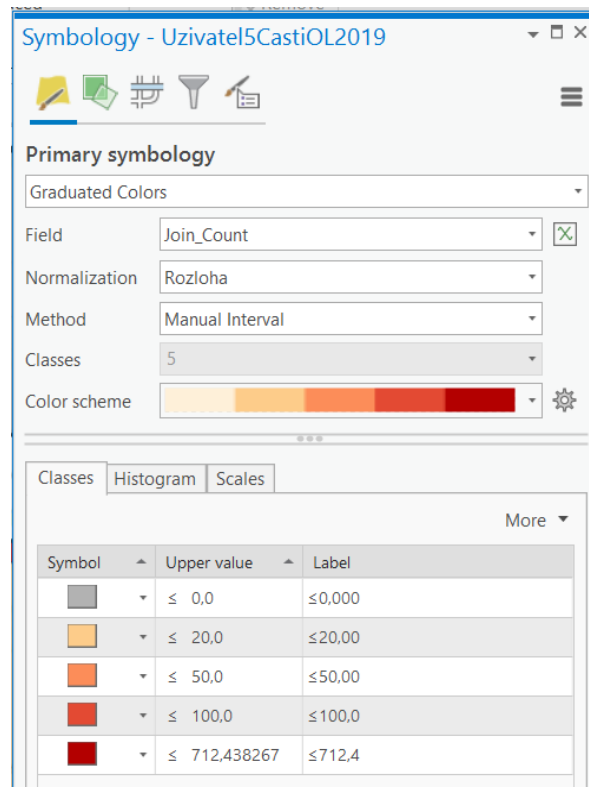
Symbology - Uzivatel5CastiOL2019

Primary symbology

Graduated Colors

Field Join_Count

Normalization Rozloha

Method Manual Interval

Classes 5

Color scheme

Classes Histogram Scales

More

| Symbol | Upper value | Label |
|---|---|---|
| | ≤ 0,0 | ≤0,000 |
| | ≤ 20,0 | ≤20,00 |
| | ≤ 50,0 | ≤50,00 |
| | ≤ 100,0 | ≤100,0 |
| | ≤ 712,438267 | ≤712,4 |